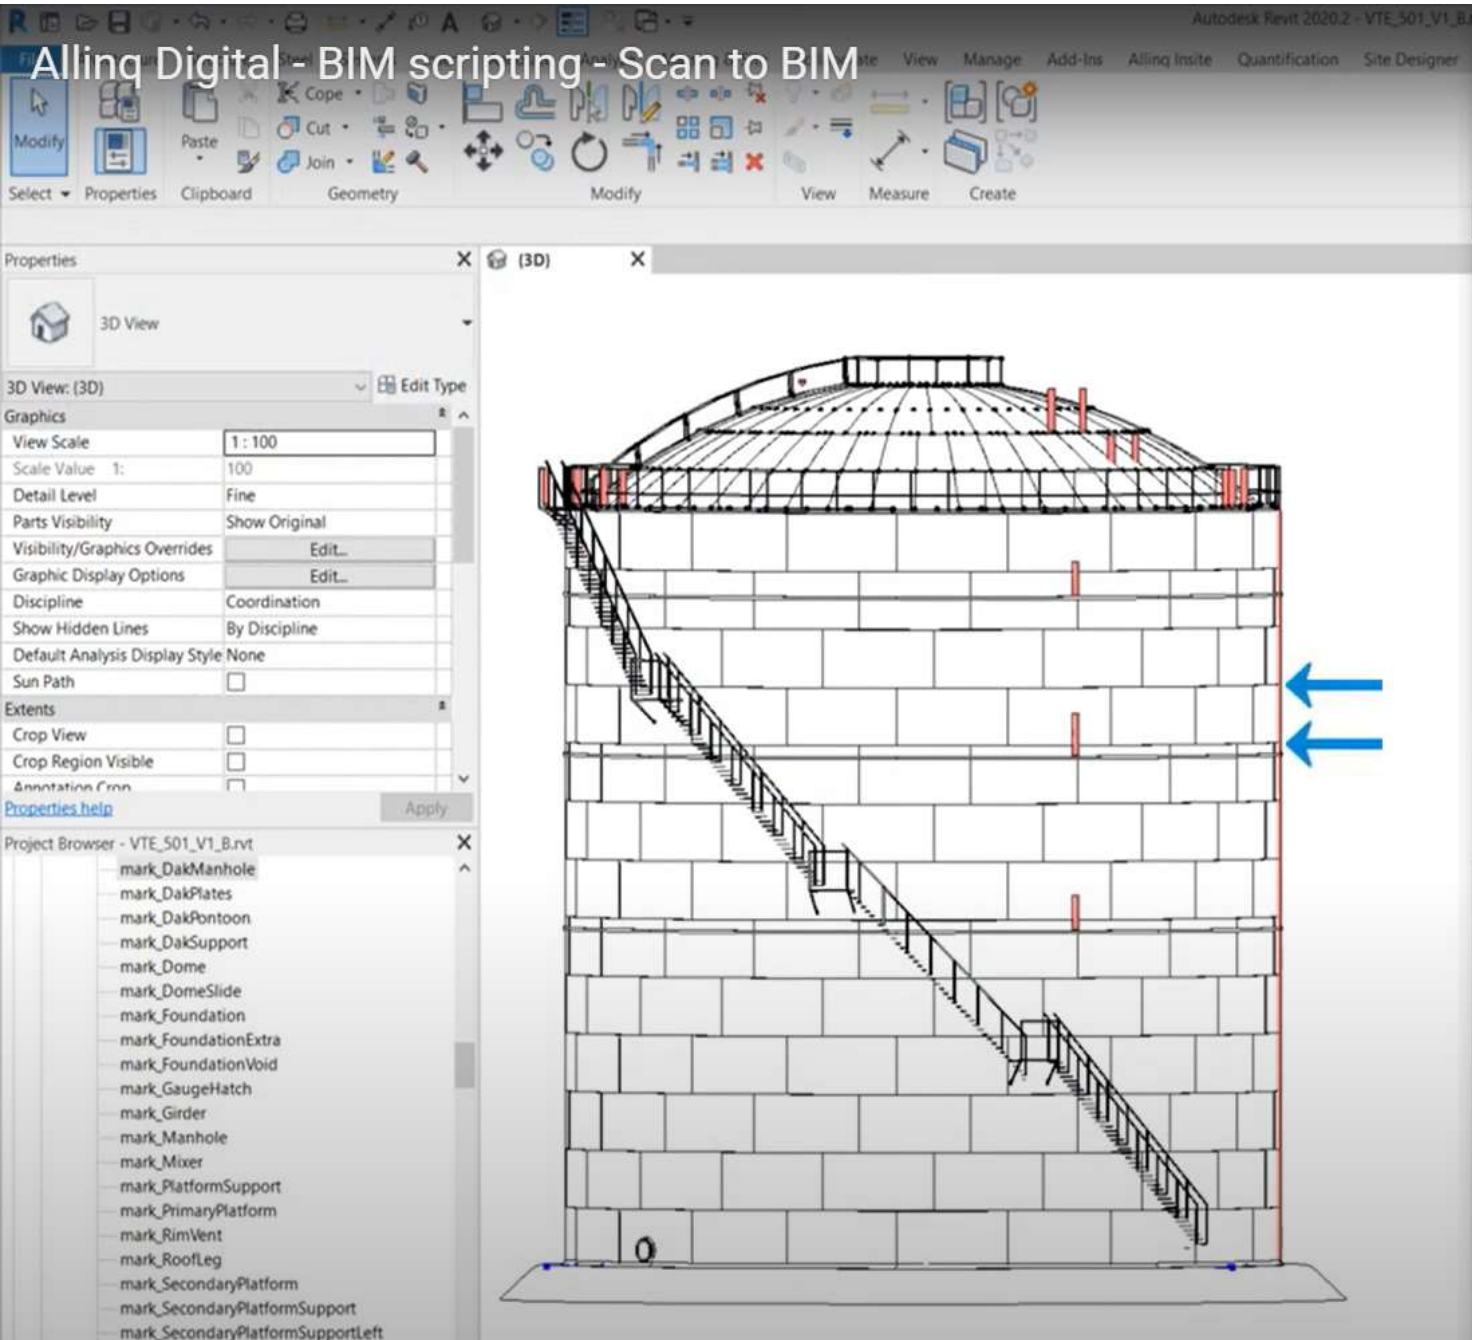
Autodesk Revit 2020.2 - VTE_501_V1_B

Allinq Digital - BIM scripting - Scan to BIM

View Manage Add-Ins Allinq Insite Quantification Site Designer

Modify

Cope

Cut

Join

Paste

Select Properties Clipboard Geometry Modify View Measure Create

Properties

3D View

3D View: {3D}

Edit Type

Graphics

| View Scale | 1 : 100 |
|---|---|
| Scale Value 1: | 100 |
| Detail Level | Fine |
| Parts Visibility | Show Original |
| Visibility/Graphics Overrides | Edit... |
| Graphic Display Options | Edit... |
| Discipline | Coordination |
| Show Hidden Lines | By Discipline |
| Default Analysis Display Style | None |
| Sun Path | |

Extents

| Crop View | |
|---|---|
| Crop Region Visible | |
| Annotation Crop | |

Properties help

Apply

Project Browser - VTE_501_V1_B.rvt

mark_DakManhole
mark_DakPlates
mark_DakPontoon
mark_DakSupport
mark_Dome
mark_DomeSlide
mark_Foundation
mark_FoundationExtra
mark_FoundationVoid
mark_GaugeHatch
mark_Girder
mark_Manhole
mark_Mixer
mark_PlatformSupport
mark_PrimaryPlatform
mark_RimVent
mark_RoofLeg
mark_SecondaryPlatform
mark_SecondaryPlatformSupport
mark_SecondaryPlatformSupportLeft

{3D}